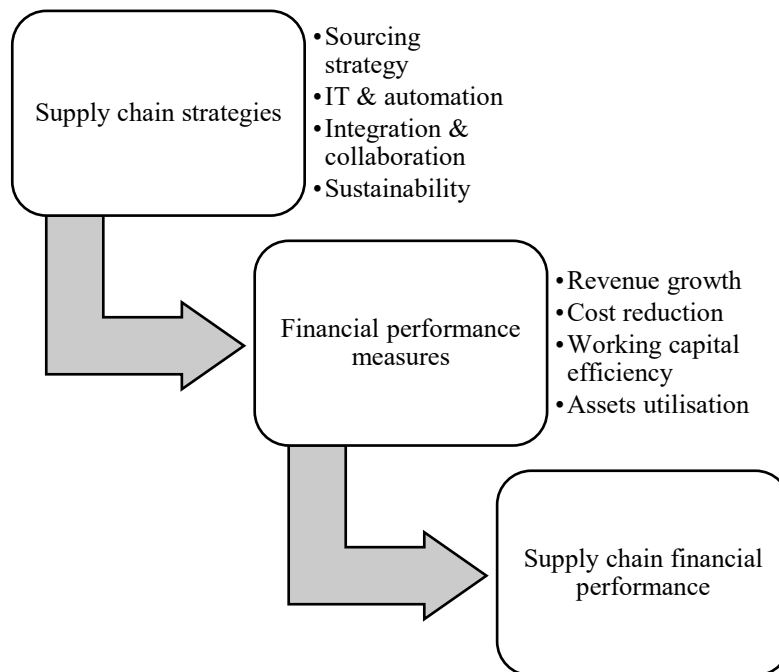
Supply chain strategies

- Sourcing strategy
- IT & automation
- Integration & collaboration
- Sustainability

Financial performance measures

- Revenue growth
- Cost reduction
- Working capital efficiency
- Assets utilisation

Supply chain financial performance